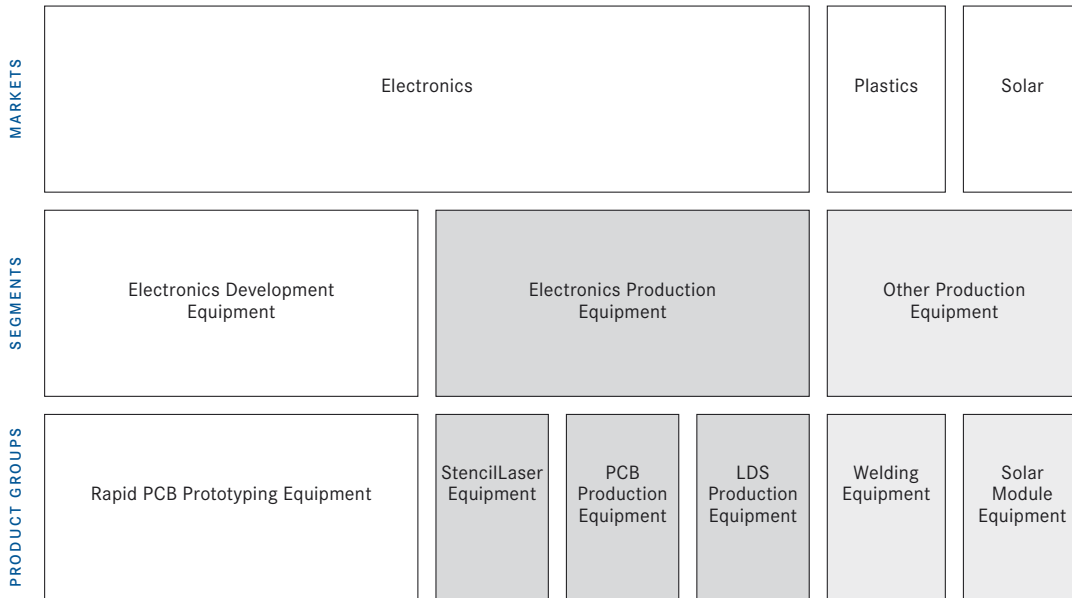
MARKETS

Electronics

Plastics

Solar

SEGMENTS

Electronics Development Equipment

Electronics Production Equipment

Other Production Equipment

PRODUCT GROUPS

Rapid PCB Prototyping Equipment

StencilLaser Equipment

PCB Production Equipment

LDS Production Equipment

Welding Equipment

Solar Module Equipment